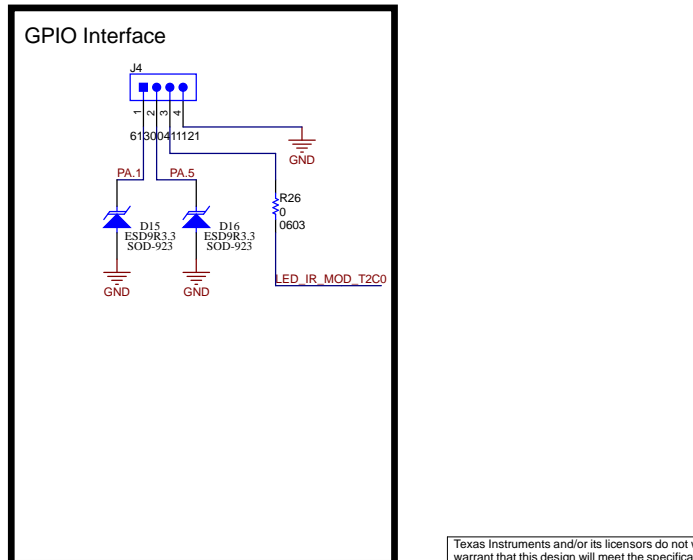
GPIO Interface

J4

1 2 3 4

61300411121

GND

PA.1

PA.5

R26
0
0603

D15
ESD9R3.3
SOD-923

D16
ESD9R3.3
SOD-923

GND

GND

LED_IR_MOD_T2C0

Texas Instruments and/or its licensors do not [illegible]
warrant that this design will meet the specifica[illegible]